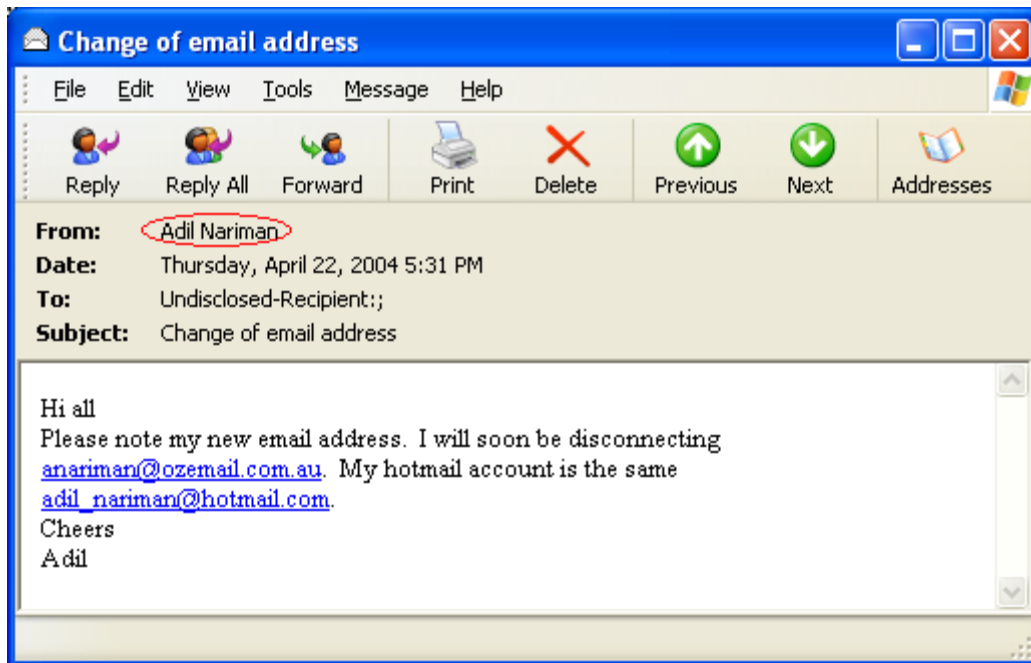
Change of email address

File Edit View Tools Message Help

Reply Reply All Forward Print Delete Previous Next Addresses

From: Adil Nariman
Date: Thursday, April 22, 2004 5:31 PM
To: Undisclosed-Recipient:;
Subject: Change of email address

Hi all
Please note my new email address. I will soon be disconnecting anariman@ozemail.com.au. My hotmail account is the same adil_nariman@hotmail.com.
Cheers
Adil